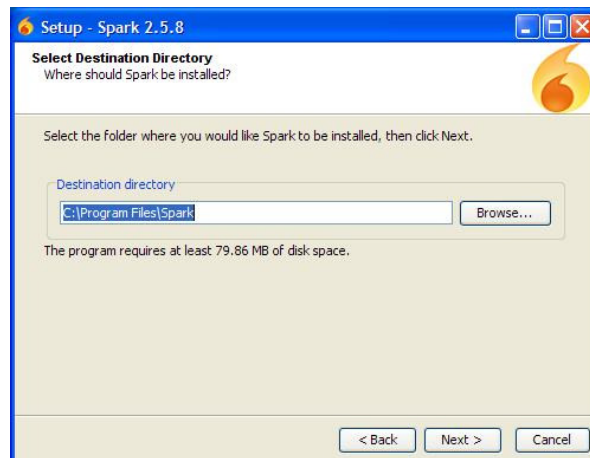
Setup - Spark 2.5.8

Select Destination Directory
Where should Spark be installed?

Select the folder where you would like Spark to be installed, then click Next.

Destination directory

C:\Program Files\Spark

Browse...

The program requires at least 79.86 MB of disk space.

< Back

Next >

Cancel